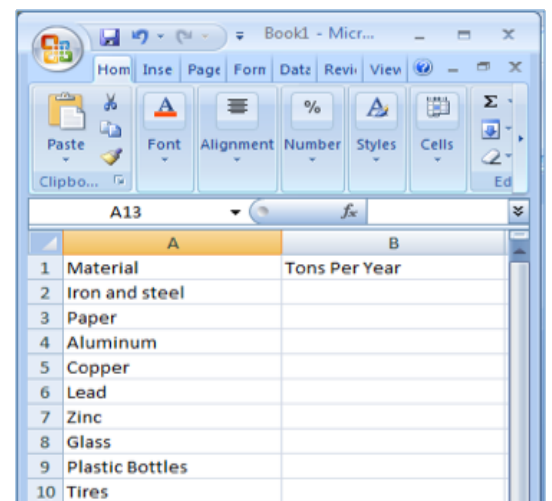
Book1 - Micr...

Hom | Inse | Page | Forn | Data | Revi | View

Paste | Font | Alignment | Number | Styles | Cells

Clipbo... | Ed

A13

$f_x$

|  | A | B |
|---|---|---|
| 1 | Material | Tons Per Year |
| 2 | Iron and steel |  |
| 3 | Paper |  |
| 4 | Aluminum |  |
| 5 | Copper |  |
| 6 | Lead |  |
| 7 | Zinc |  |
| 8 | Glass |  |
| 9 | Plastic Bottles |  |
| 10 | Tires |  |